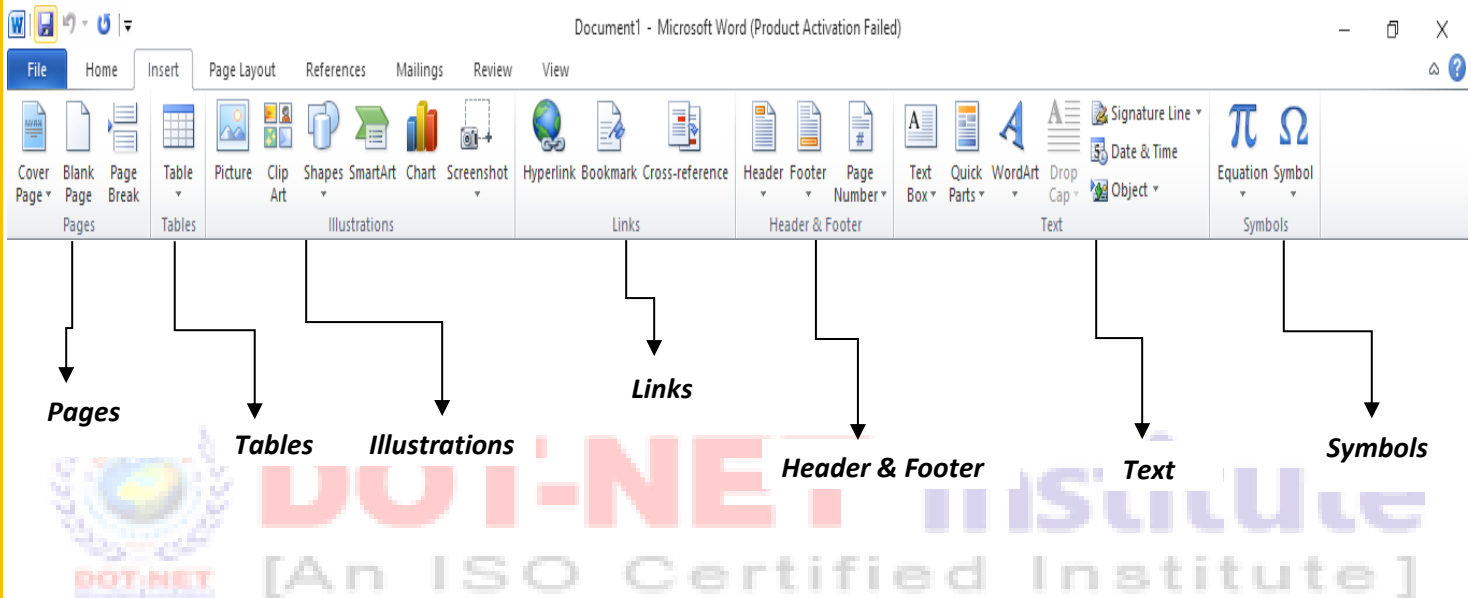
Document1 - Microsoft Word (Product Activation Failed)

File Home Insert Page Layout References Mailings Review View

Cover Page Blank Page Page Break
Pages

Table
Tables

Picture Clip Art Shapes SmartArt Chart Screenshot
Illustrations

Hyperlink Bookmark Cross-reference
Links

Header Footer Page Number
Header & Footer

Text Box Quick Parts WordArt Drop Cap Signature Line Date & Time Object
Text

Equation Symbol
Symbols

Pages

Tables

Illustrations

Links

Header & Footer

Text

Symbols

DOT-NET Institute
[An ISO Certified Institute]

DOT-NET